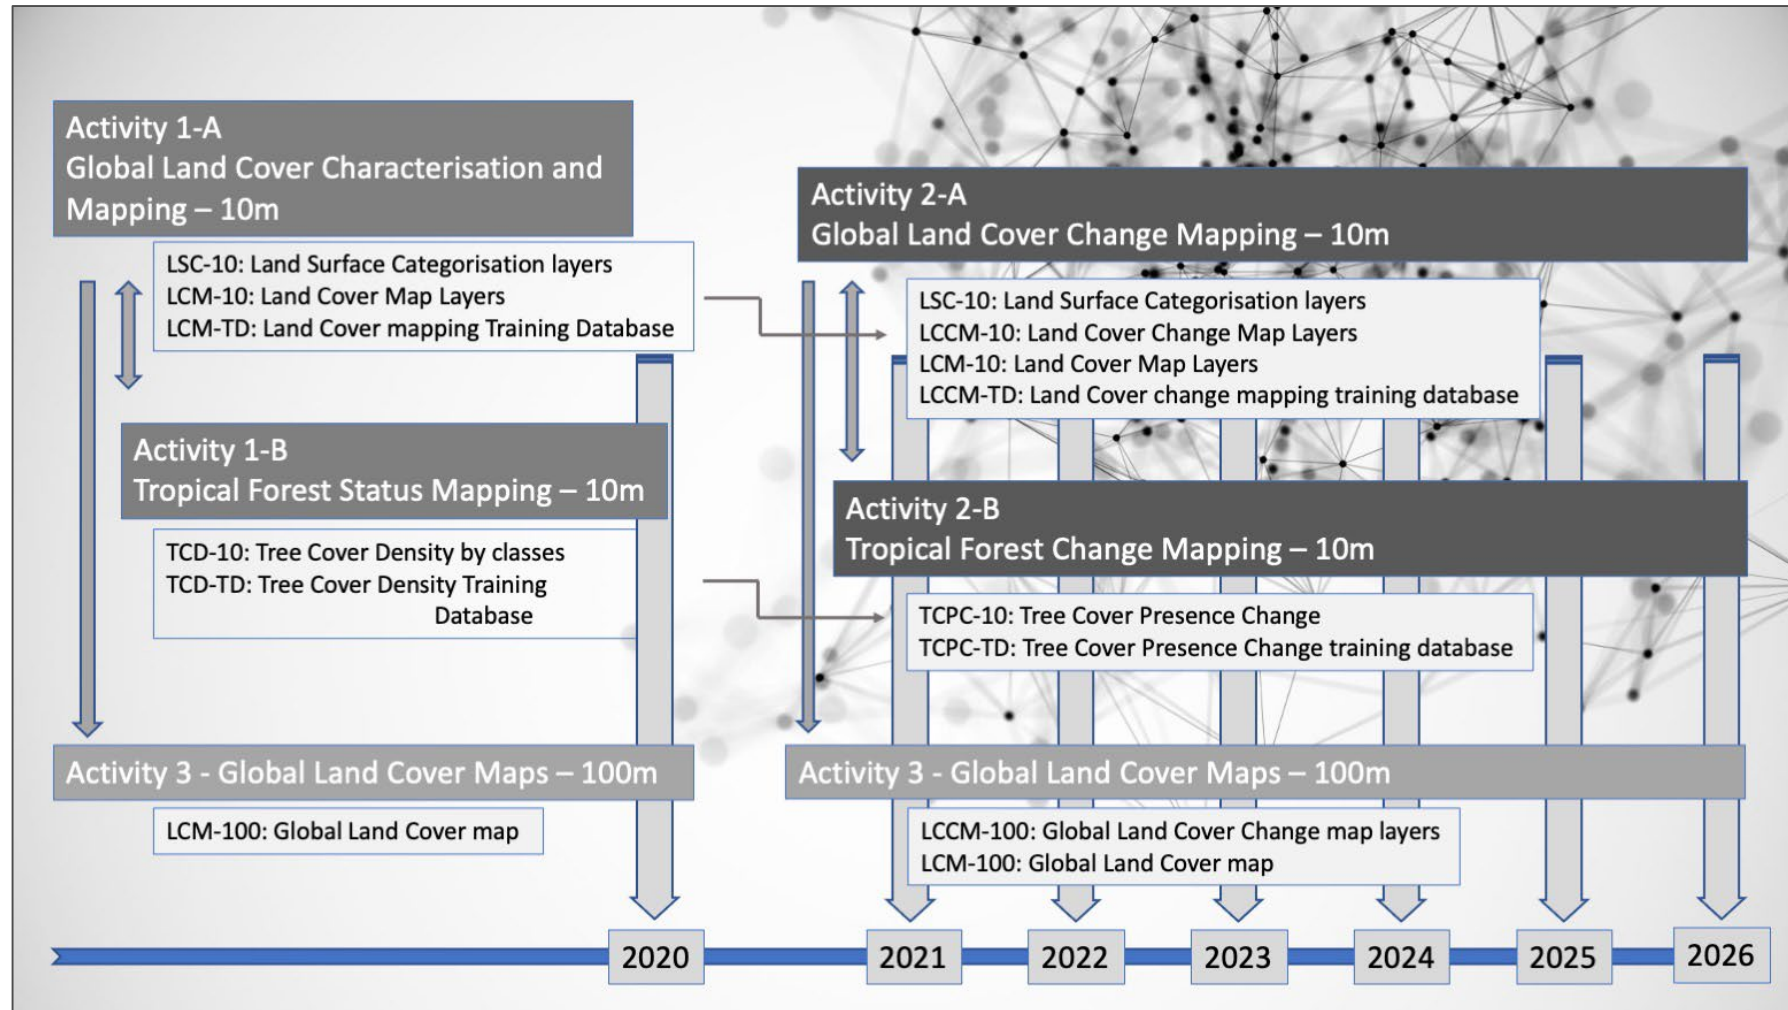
Activity 1-A
Global Land Cover Characterisation and Mapping – 10m

LSC-10: Land Surface Categorisation layers
LCM-10: Land Cover Map Layers
LCM-TD: Land Cover mapping Training Database

Activity 1-B
Tropical Forest Status Mapping – 10m

TCD-10: Tree Cover Density by classes
TCD-TD: Tree Cover Density Training Database

Activity 3 - Global Land Cover Maps – 100m

LCM-100: Global Land Cover map

Activity 2-A
Global Land Cover Change Mapping – 10m

LSC-10: Land Surface Categorisation layers
LCCM-10: Land Cover Change Map Layers
LCM-10: Land Cover Map Layers
LCCM-TD: Land Cover change mapping training database

Activity 2-B
Tropical Forest Change Mapping – 10m

TCPC-10: Tree Cover Presence Change
TCPC-TD: Tree Cover Presence Change training database

Activity 3 - Global Land Cover Maps – 100m

LCCM-100: Global Land Cover Change map layers
LCM-100: Global Land Cover map

2020
2021
2022
2023
2024
2025
2026